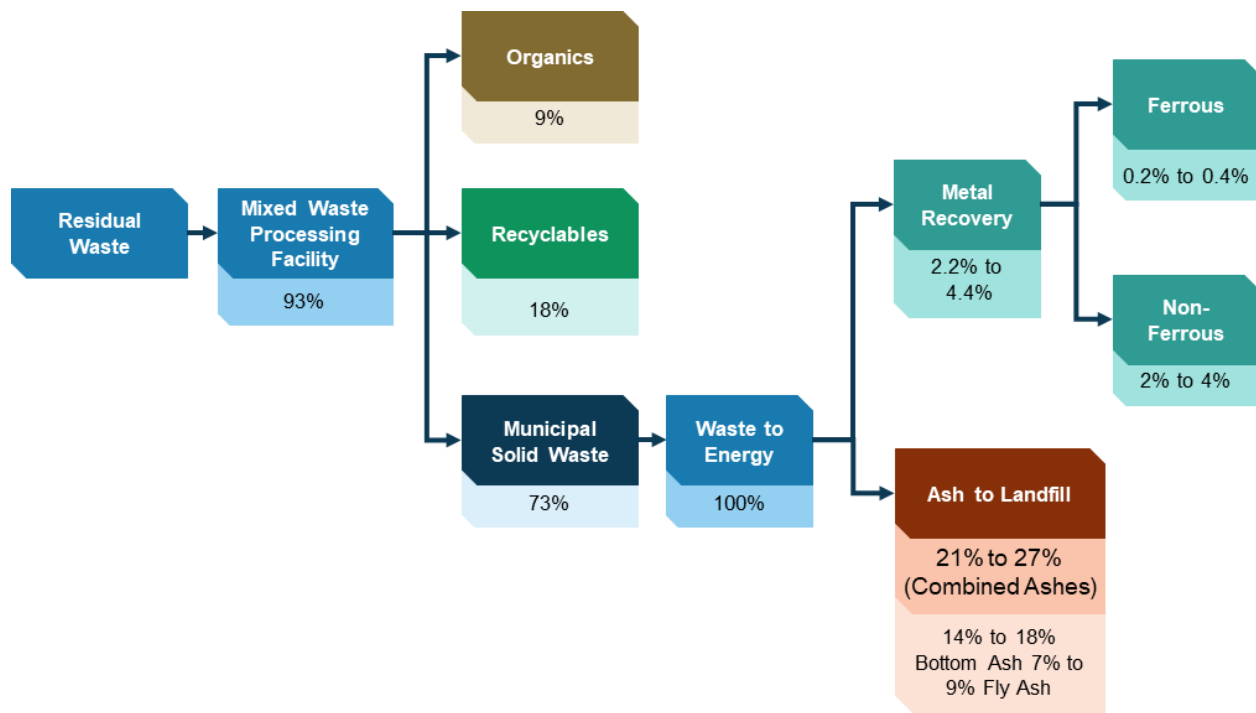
Residual Waste

Mixed Waste Processing Facility

93%

Organics

9%

Recyclables

18%

Municipal Solid Waste

73%

Waste to Energy

100%

Metal Recovery

2.2% to 4.4%

Ferrous

0.2% to 0.4%

Non-Ferrous

2% to 4%

Ash to Landfill

21% to 27% (Combined Ashes)

14% to 18% Bottom Ash 7% to 9% Fly Ash